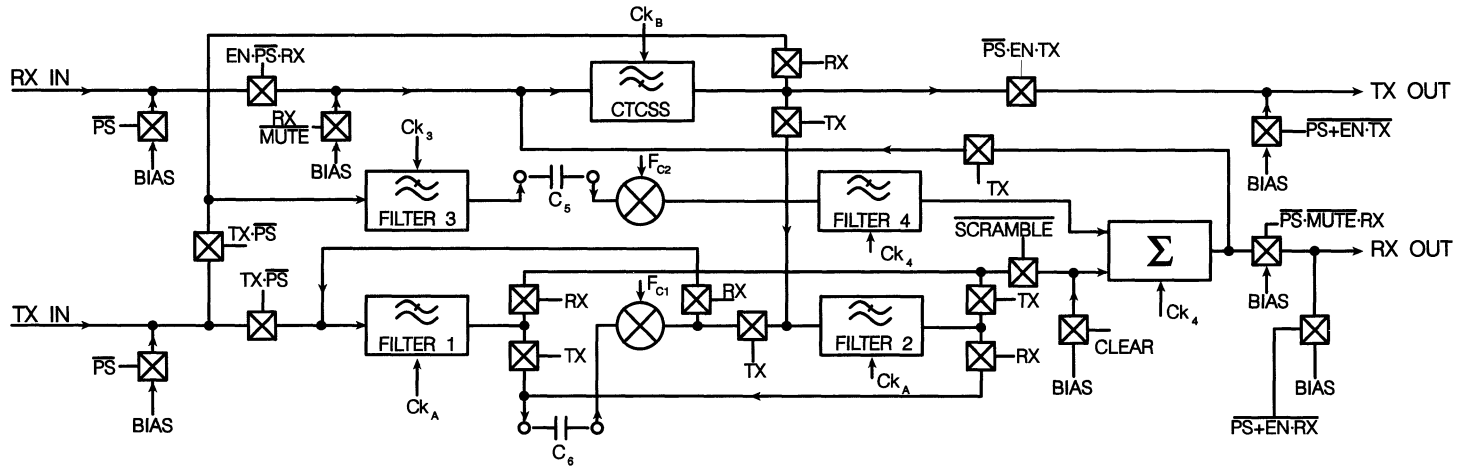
$Ck_B$

RX IN

$EN \cdot \overline{PS} \cdot RX$

CTCSS

RX

$\overline{PS} \cdot EN \cdot TX$

TX OUT

$\overline{PS}$

$\frac{RX}{MUTE}$

TX

$\overline{PS + EN \cdot TX}$

BIAS

BIAS

$Ck_3$

$F_{C2}$

BIAS

FILTER 3

$C_5$

FILTER 4

TX

$TX \cdot \overline{PS}$

$Ck_4$

$\overline{SCRAMBLE}$

$\Sigma$

$\overline{PS} \cdot \overline{MUTE} \cdot RX$

RX OUT

$TX \cdot \overline{PS}$

$F_{C1}$

TX IN

FILTER 1

RX

RX

FILTER 2

TX

$Ck_4$

TX

TX

CLEAR

BIAS

$\overline{PS}$

RX

$Ck_A$

$Ck_A$

BIAS

BIAS

BIAS

$C_6$

$\overline{PS + EN \cdot RX}$